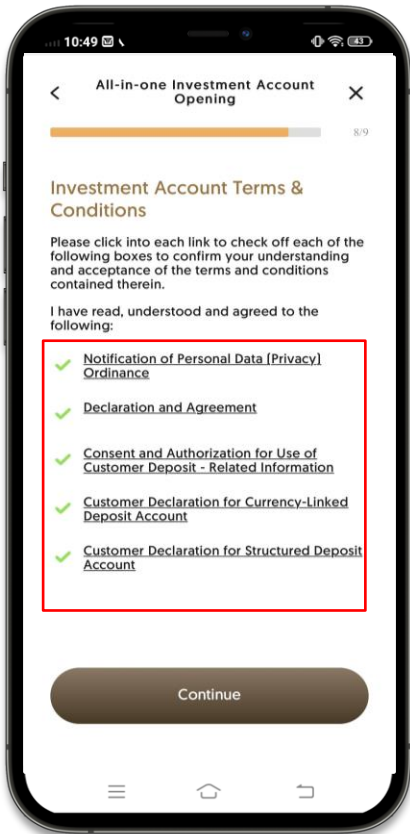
10:49

43

<

All-in-one Investment Account Opening

×

8/9

Investment Account Terms & Conditions

Please click into each link to check off each of the following boxes to confirm your understanding and acceptance of the terms and conditions contained therein.

I have read, understood and agreed to the following:

Notification of Personal Data (Privacy) Ordinance

Declaration and Agreement

Consent and Authorization for Use of Customer Deposit - Related Information

Customer Declaration for Currency-Linked Deposit Account

Customer Declaration for Structured Deposit Account

Continue